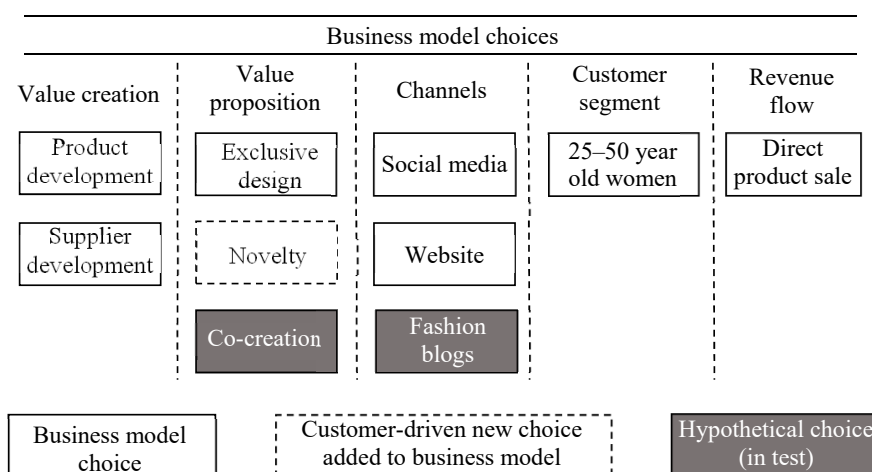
Business model choices

Value creation

Product development

Supplier development

Value proposition

Exclusive design

Novelty

Co-creation

Channels

Social media

Website

Fashion blogs

Customer segment

25–50 year old women

Revenue flow

Direct product sale

Business model choice

Customer-driven new choice added to business model

Hypothetical choice (in test)